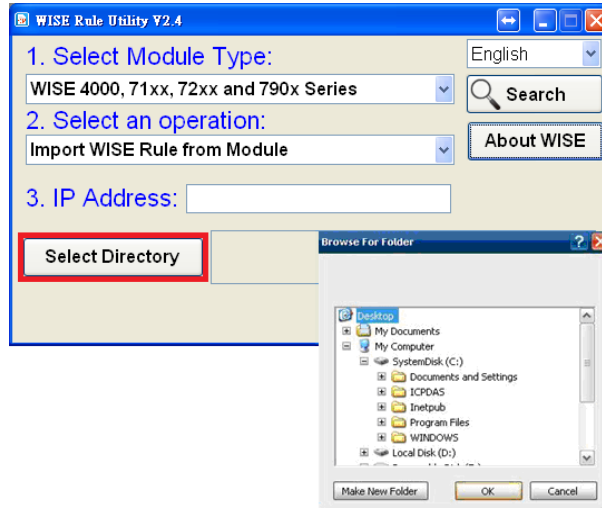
WISE Rule Utility V2.4

1. Select Module Type:

WISE 4000, 71xx, 72xx and 790x Series

2. Select an operation:

Import WISE Rule from Module

3. IP Address:

English

Search

About WISE

Select Directory

Browse For Folder

Desktop
My Documents
My Computer
SystemDisk (C:)
Documents and Settings
ICPDAS
Inetpub
Program Files
WINDOWS
Local Disk (D:)
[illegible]

Make New Folder

OK

Cancel